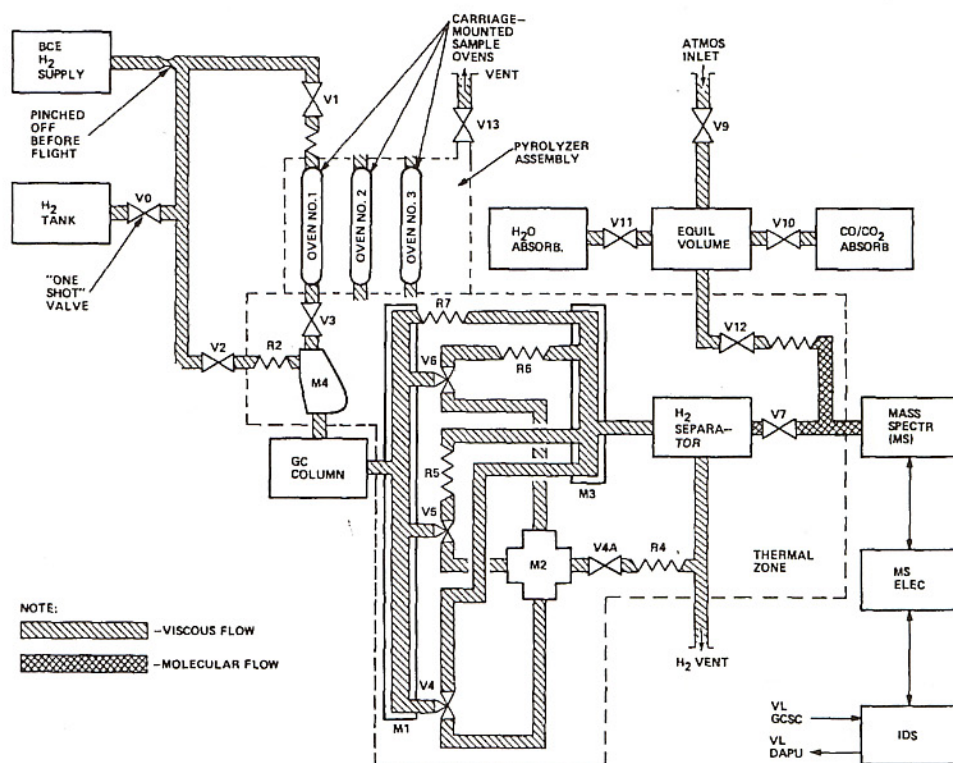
BCE $H_2$ SUPPLY

CARRIAGE-MOUNTED SAMPLE OVENS

ATMOS INLET

VENT

V1

V13

V9

PINCHED OFF BEFORE FLIGHT

PYROLYZER ASSEMBLY

$H_2$ TANK

V0

"ONE SHOT" VALVE

OVEN NO. 1

OVEN NO. 2

OVEN NO. 3

$H_2O$ ABSORB.

V11

EQUIL VOLUME

V10

CO/$CO_2$ ABSORB

V3

R7

V12

V2

R2

M4

V6

R6

$H_2$ SEPARA-TOR

V7

MASS SPECTR (MS)

GC COLUMN

N

R5

M3

V5

M2

V4A

R4

THERMAL ZONE

MS ELEC

NOTE:

-VISCOUS FLOW

-MOLECULAR FLOW

$H_2$ VENT

V4

M1

VL GCSC

VL DAPU

IDS